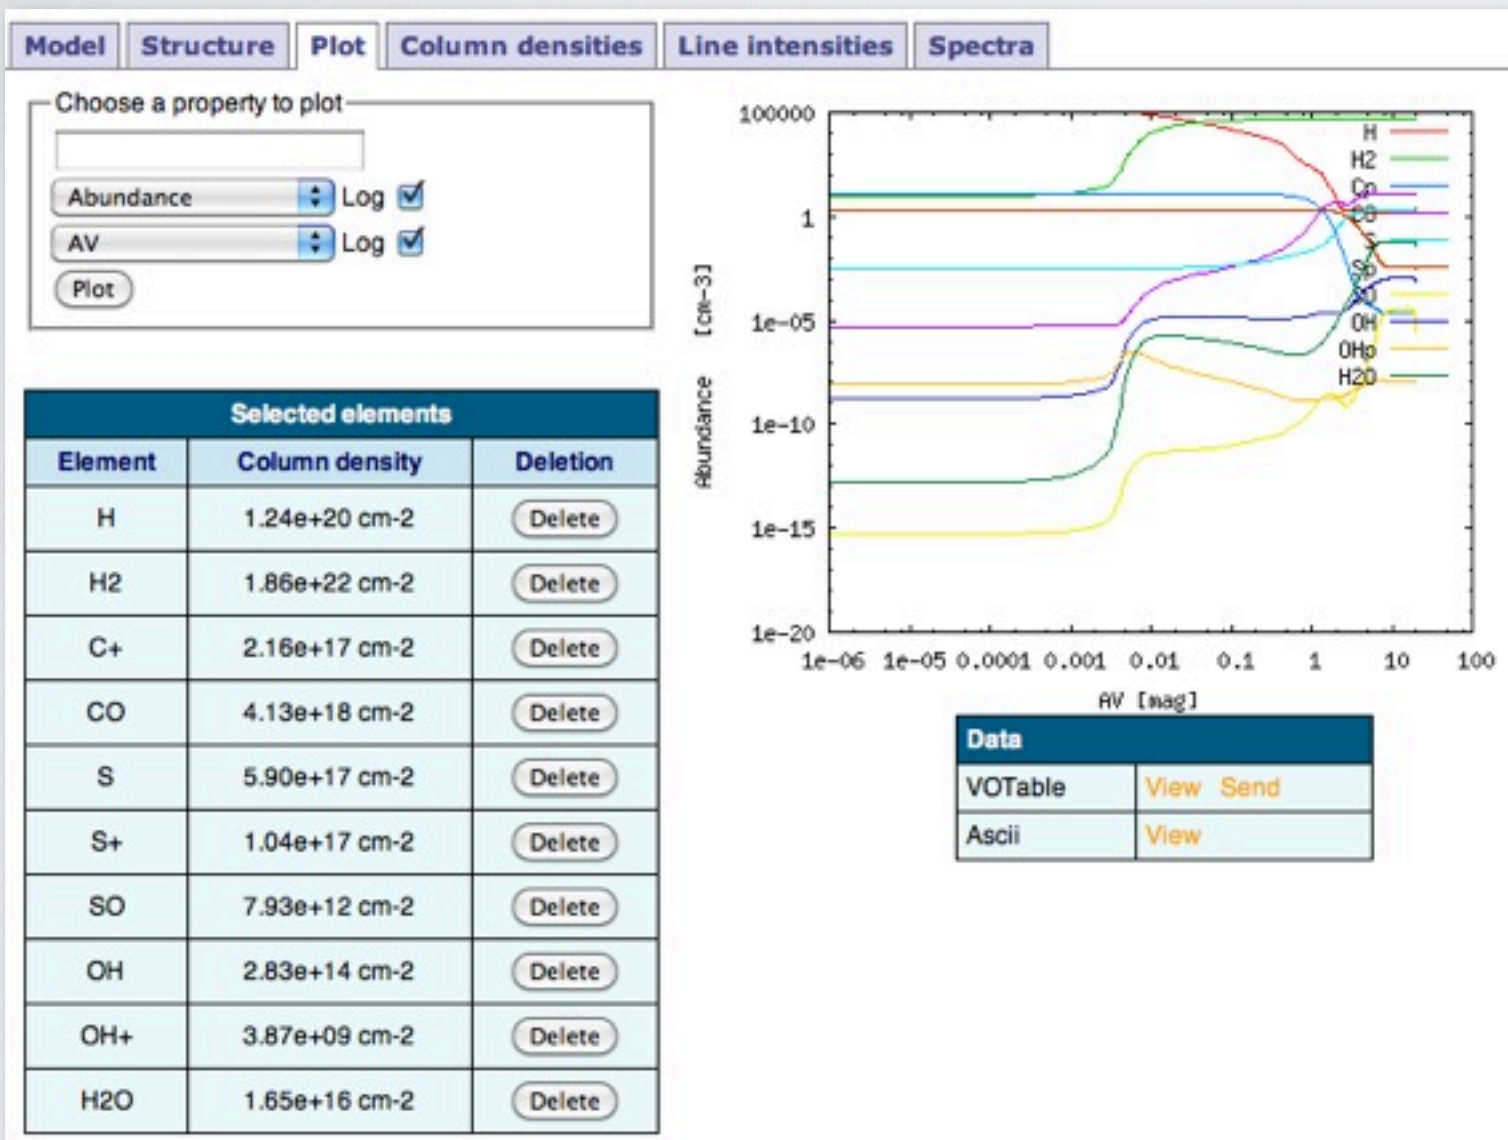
Model | Structure | Plot | Column densities | Line intensities | Spectra

Choose a property to plot

Abundance Log

AV Log

Plot

| Selected elements | | |
|---|---|---|
| Element | Column density | Deletion |
| H | 1.24e+20 cm-2 | Delete |
| H2 | 1.86e+22 cm-2 | Delete |
| C+ | 2.16e+17 cm-2 | Delete |
| CO | 4.13e+18 cm-2 | Delete |
| S | 5.90e+17 cm-2 | Delete |
| S+ | 1.04e+17 cm-2 | Delete |
| SO | 7.93e+12 cm-2 | Delete |
| OH | 2.83e+14 cm-2 | Delete |
| OH+ | 3.87e+09 cm-2 | Delete |
| H2O | 1.65e+16 cm-2 | Delete |

100000
1
1e-05
1e-10
1e-15
1e-20
Abundance [cm-3]
1e-06 1e-05 0.0001 0.001 0.01 0.1 1 10 100
AV [mag]
H
H2
C+
CO
S
S+
SO
OH
OH+
H2O

| Data | |
|---|---|
| VOTable | View Send |
| Ascii | View |